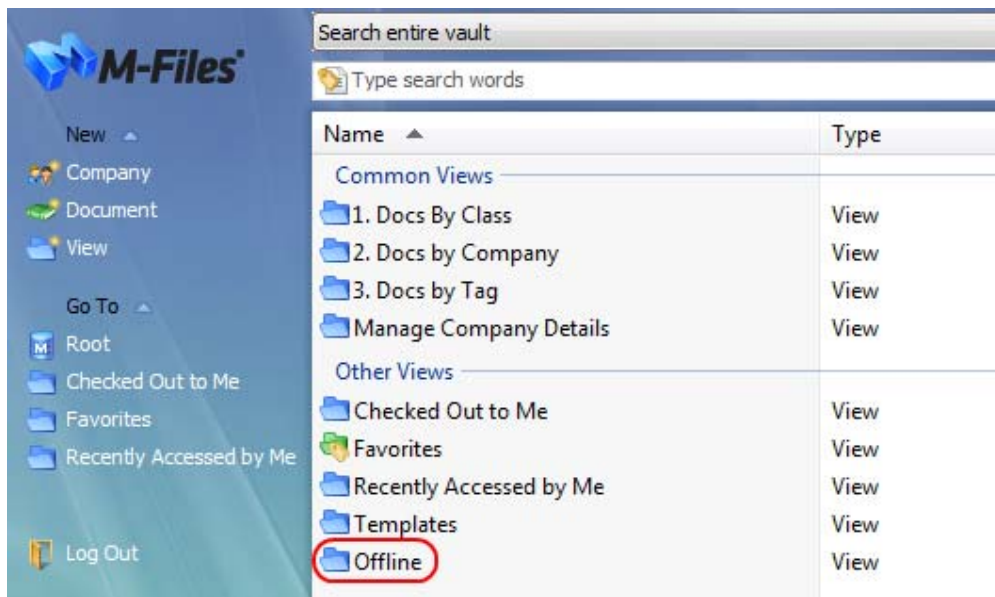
M-Files

New
Company
Document
View

Go To
Root
Checked Out to Me
Favorites
Recently Accessed by Me

Log Out

Search entire vault
Type search words

| Name | Type |
|---|---|
| Common Views | |
| 1. Docs By Class | View |
| 2. Docs by Company | View |
| 3. Docs by Tag | View |
| Manage Company Details | View |
| Other Views | |
| Checked Out to Me | View |
| Favorites | View |
| Recently Accessed by Me | View |
| Templates | View |
| Offline | View |